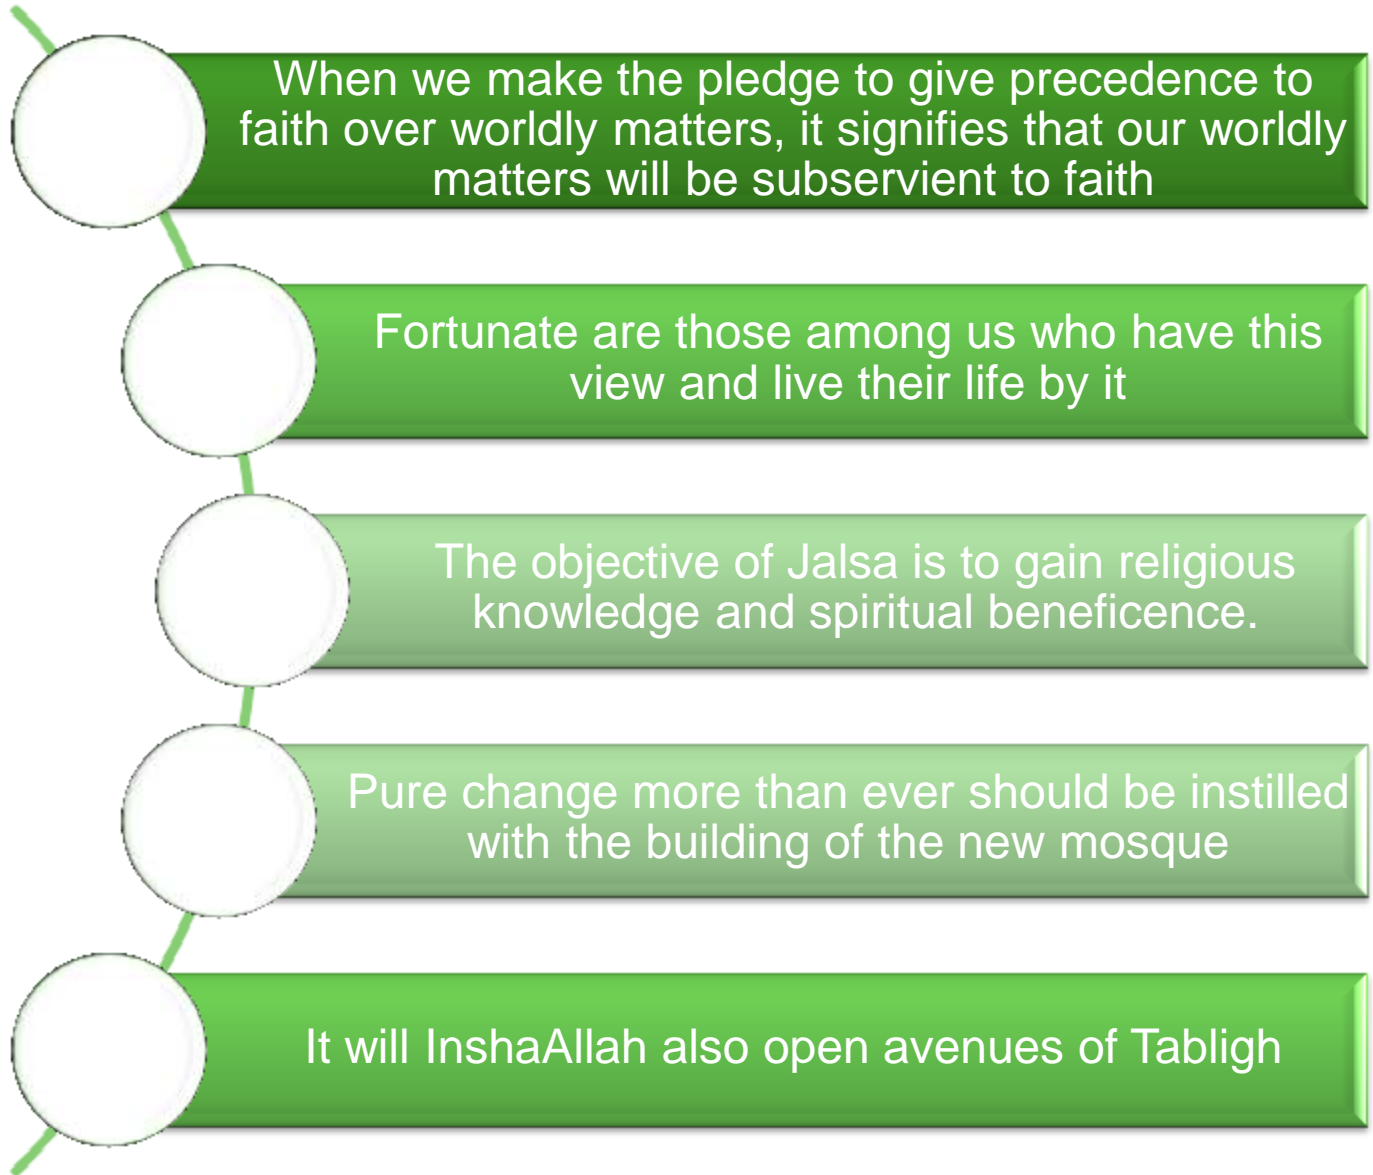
When we make the pledge to give precedence to faith over worldly matters, it signifies that our worldly matters will be subservient to faith

Fortunate are those among us who have this view and live their life by it

The objective of Jalsa is to gain religious knowledge and spiritual beneficence.

Pure change more than ever should be instilled with the building of the new mosque

It will InshaAllah also open avenues of Tabligh